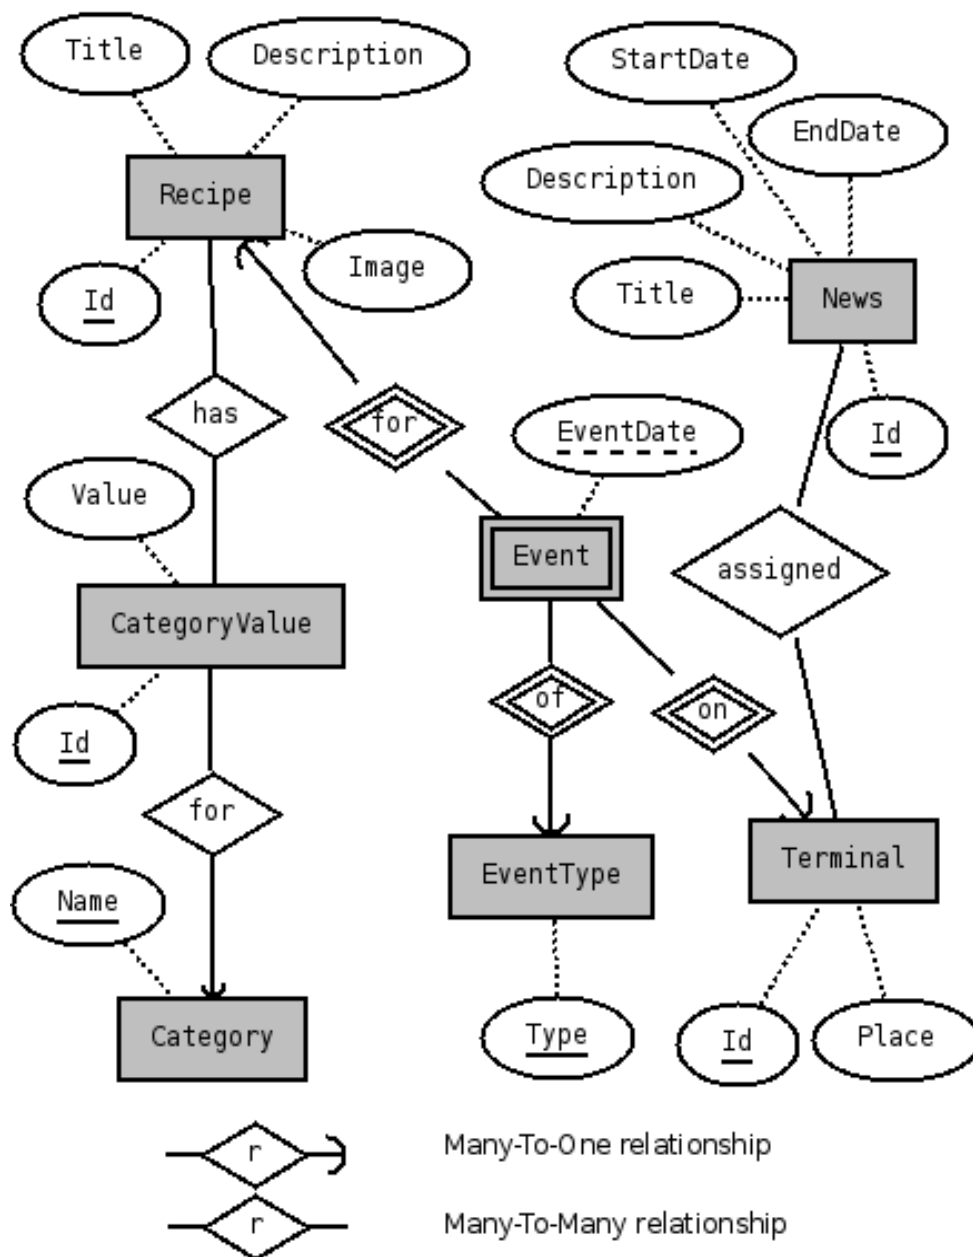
Title
Description
StartDate
EndDate
Recipe
Description
Image
Id
Title
News
has
for
EventDate
Id
Value
Event
assigned
CategoryValue
Id
of
on
for
EventType
Terminal
Name
Category
Type
Id
Place
r
Many-To-One relationship
r
Many-To-Many relationship